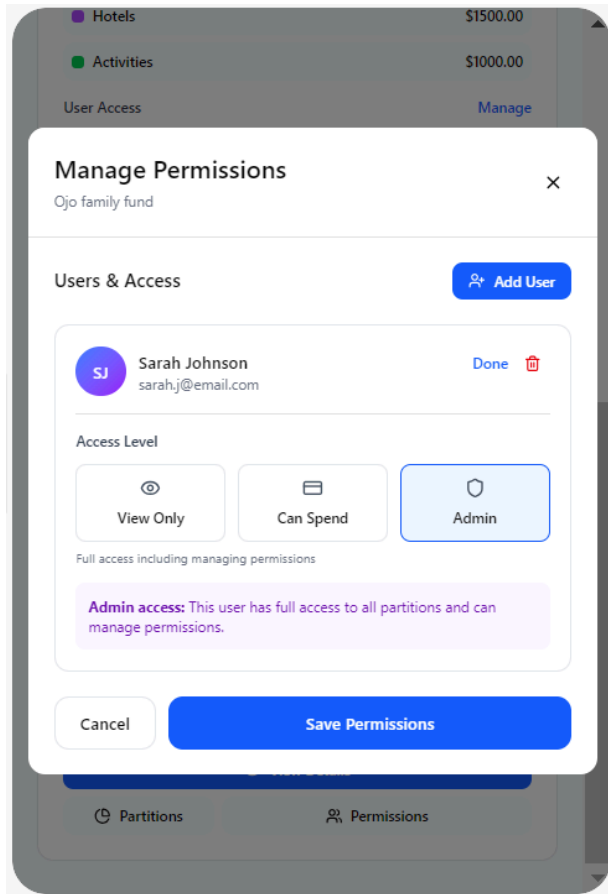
Hotels $1500.00

Activities $1000.00

User Access Manage

Manage Permissions

Ojo family fund

×

Users & Access

Add User

SJ

Sarah Johnson

sarah.j@email.com

Done

Access Level

View Only

Can Spend

Admin

Full access including managing permissions

**Admin access:** This user has full access to all partitions and can manage permissions.

Cancel

Save Permissions

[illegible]

Partitions

Permissions